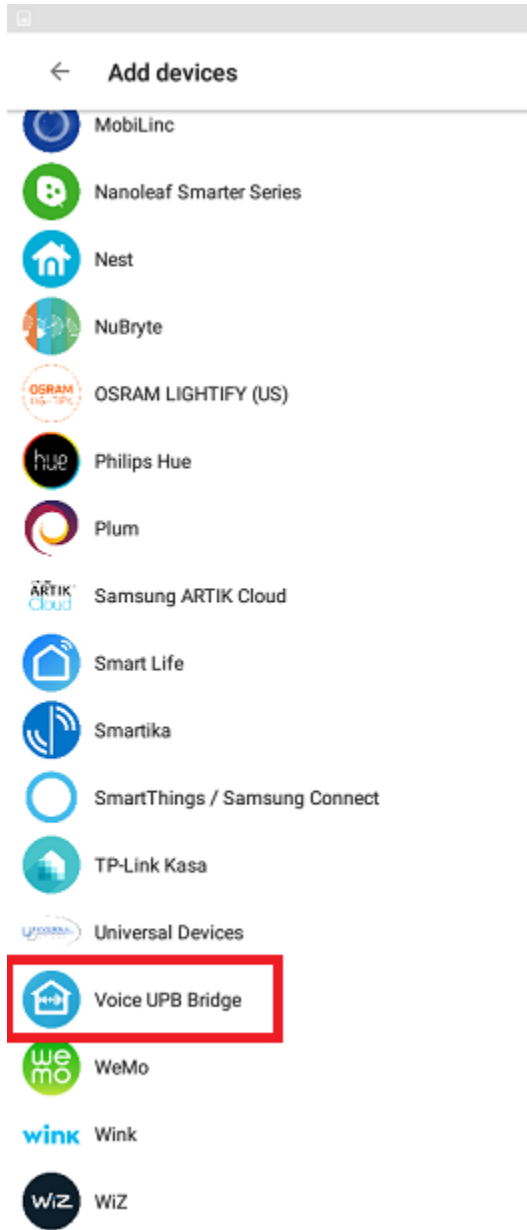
Add devices

MobiLinc

Nanoleaf Smarter Series

Nest

NuBryte

OSRAM LIGHTIFY (US)

hue Philips Hue

Plum

ARTIK Cloud Samsung ARTIK Cloud

Smart Life

Smartika

SmartThings / Samsung Connect

TP-Link Kasa

Universal Devices

Voice UPB Bridge

we mo WeMo

wink Wink

wiz WiZ